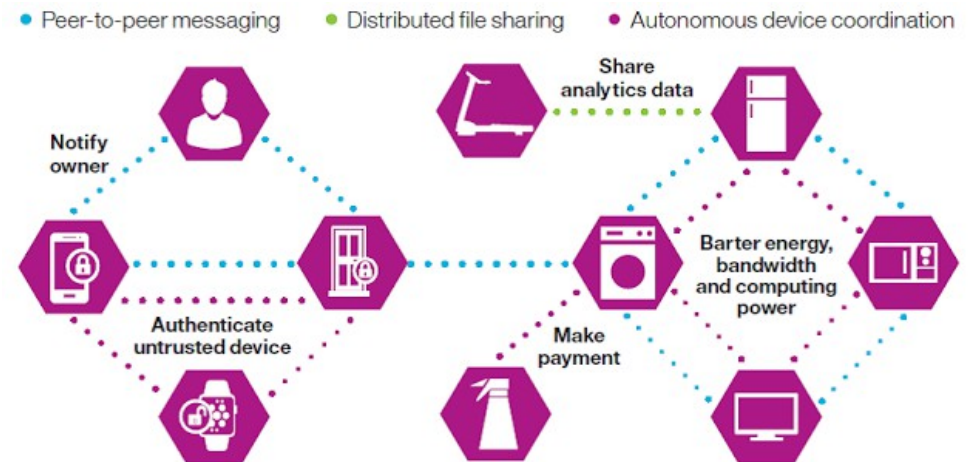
Peer-to-peer messaging
Distributed file sharing
Autonomous device coordination

Notify owner

Share analytics data

Barter energy, bandwidth and computing power

Authenticate untrusted device

Make payment